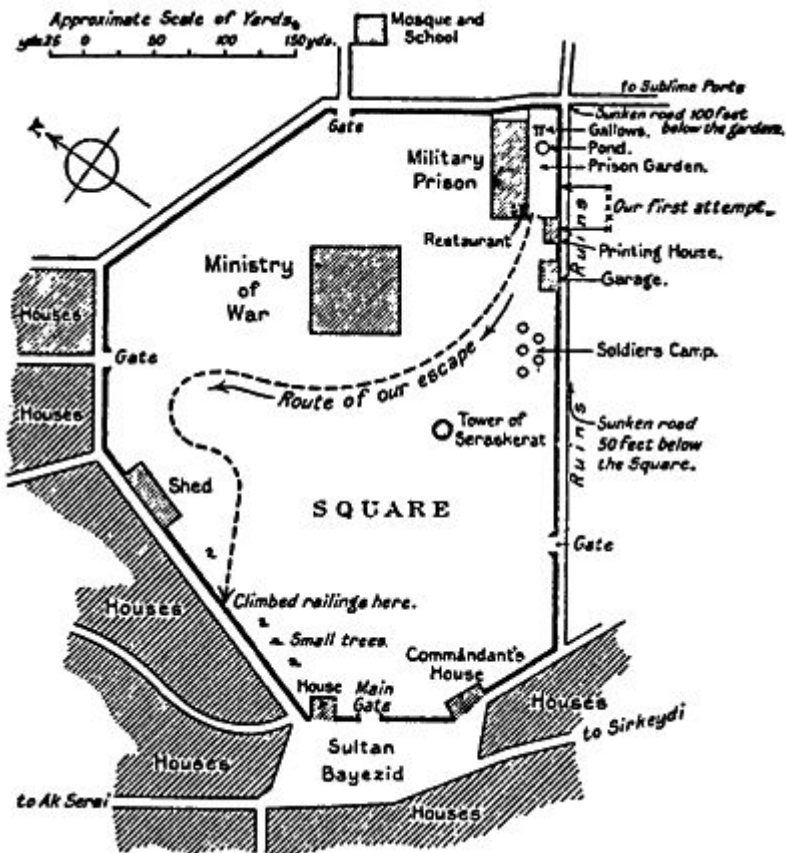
Approximate Scale of Yards.
yds.25 0 50 100 150yds.

Mosque and School

to Sublime Porte

Gate

Sunken road 100 feet below the gardens.
Gallows.
Pond.
Prison Garden.

Military Prison

Our first attempt.

Ruins

Restaurant

Printing House.

Garage.

Ministry of War

Houses

Gate

Soldiers Camp.

Route of our escape

Houses

Tower of Seraskerat

Sunken road 50 feet below the Square.

Ruins

Shed

SQUARE

Gate

Climbed railings here.

Houses

Small trees.

Commandant's House

House

Main Gate

Houses

to Sirkeydi

Sultan Bayezid

Houses

to Ak Serai

Houses